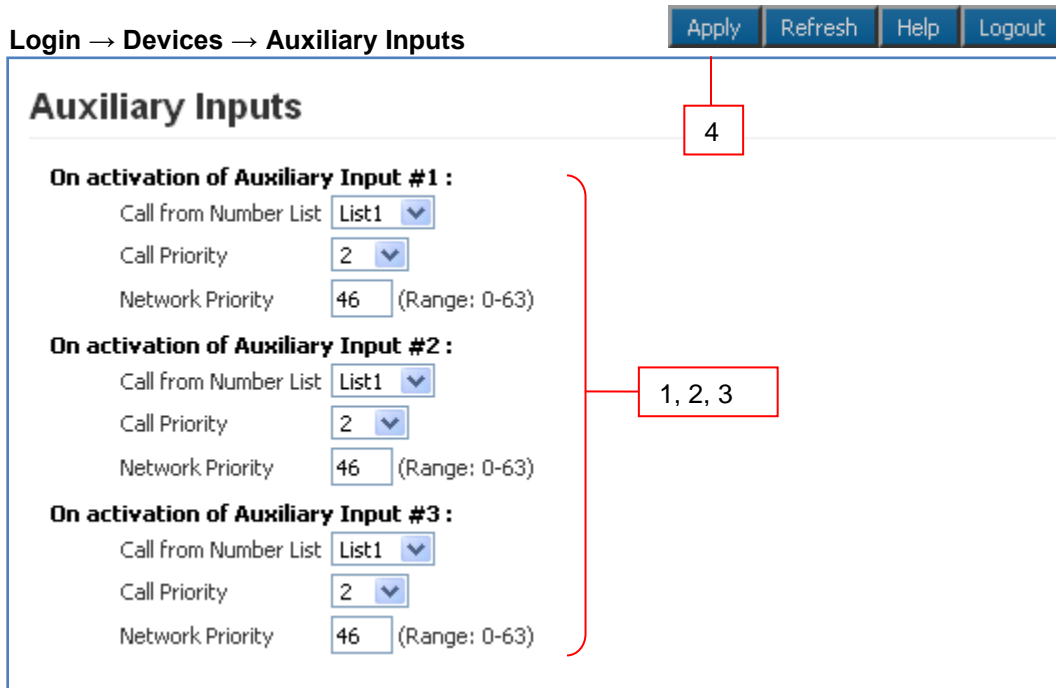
Login → Devices → Auxiliary Inputs

Apply Refresh Help Logout

Auxiliary Inputs

4

On activation of Auxiliary Input #1 :
Call from Number List List1
Call Priority 2
Network Priority 46 (Range: 0-63)

On activation of Auxiliary Input #2 :
Call from Number List List1
Call Priority 2
Network Priority 46 (Range: 0-63)

1, 2, 3

On activation of Auxiliary Input #3 :
Call from Number List List1
Call Priority 2
Network Priority 46 (Range: 0-63)